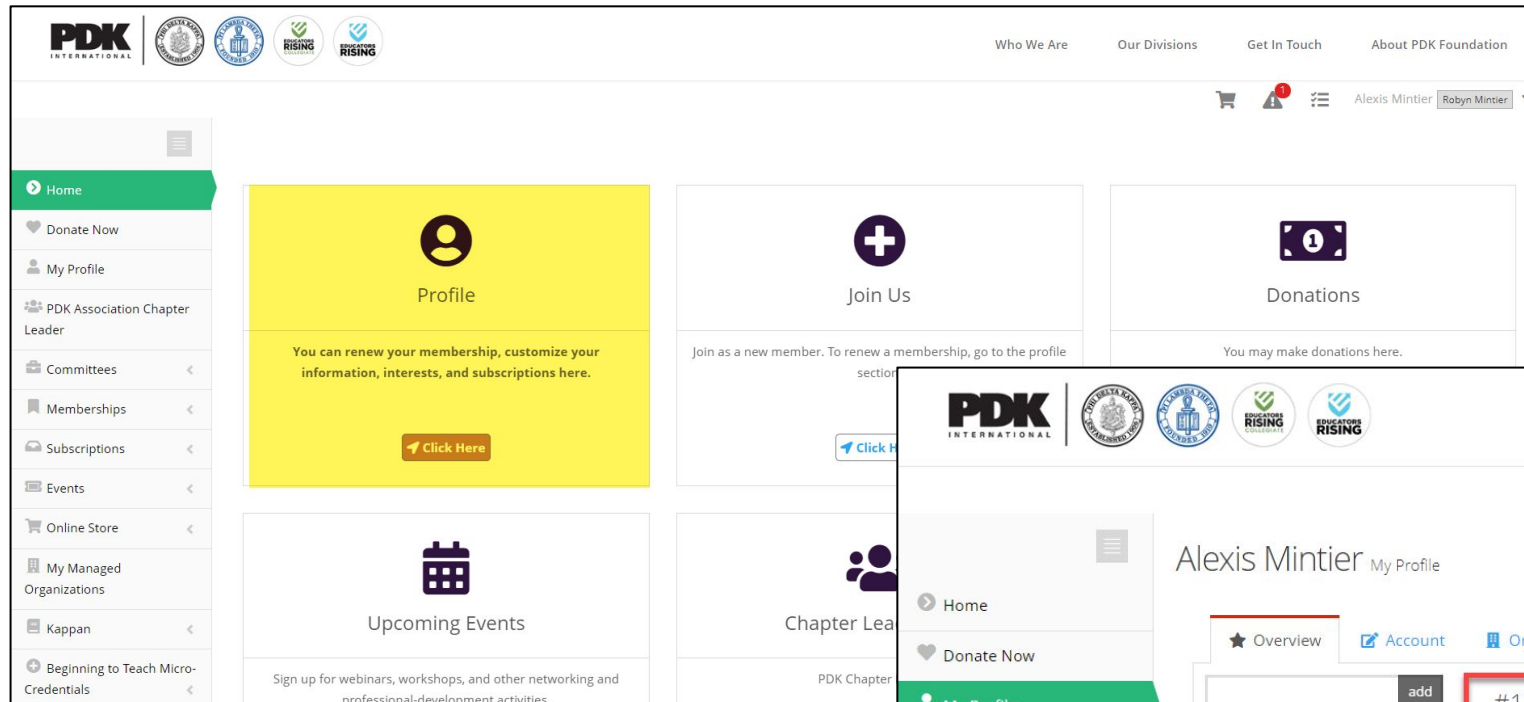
PDK INTERNATIONAL

EDUCATORS RISING COLLEGIATE

EDUCATORS RISING

Who We Are Our Divisions Get In Touch About PDK Foundation

1

Alexis Mintier Robyn Mintier

Home

Donate Now

My Profile

PDK Association Chapter Leader

Committees

Memberships

Subscriptions

Events

Online Store

My Managed Organizations

Kappan

Beginning to Teach Micro-Credentials

Profile

You can renew your membership, customize your information, interests, and subscriptions here.

Click Here

Join Us

Join as a new member. To renew a membership, go to the profile section

Click H

Donations

You may make donations here.

Upcoming Events

Sign up for webinars, workshops, and other networking and professional-development activities

Chapter Lea

PDK Chapter

PDK INTERNATIONAL

EDUCATORS RISING COLLEGIATE

EDUCATORS RISING

Alexis Mintier My Profile

Home

Donate Now

Overview

Account

O

add

#1